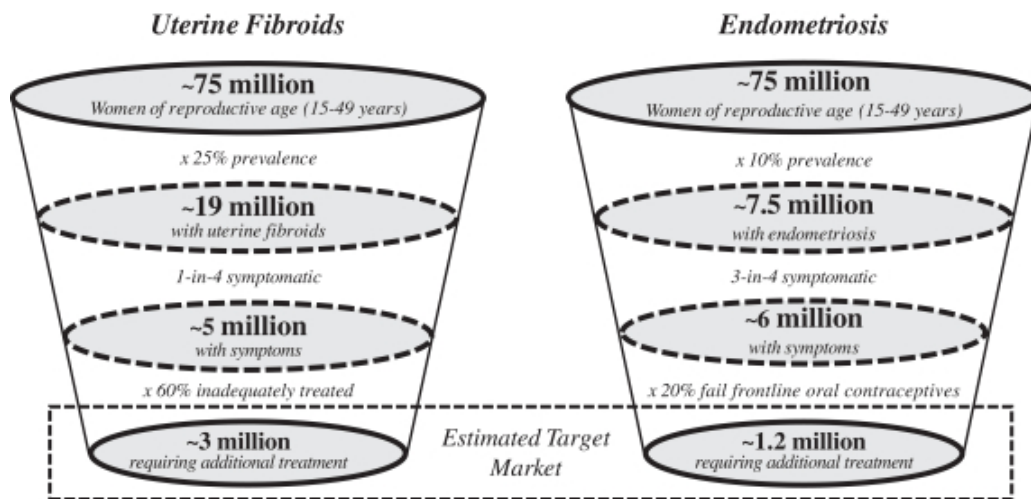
Uterine Fibroids

~75 million
Women of reproductive age (15-49 years)

x 25% prevalence

~19 million
with uterine fibroids

1-in-4 symptomatic

~5 million
with symptoms

x 60% inadequately treated

~3 million
requiring additional treatment

Endometriosis

~75 million
Women of reproductive age (15-49 years)

x 10% prevalence

~7.5 million
with endometriosis

3-in-4 symptomatic

~6 million
with symptoms

x 20% fail frontline oral contraceptives

~1.2 million
requiring additional treatment

Estimated Target Market